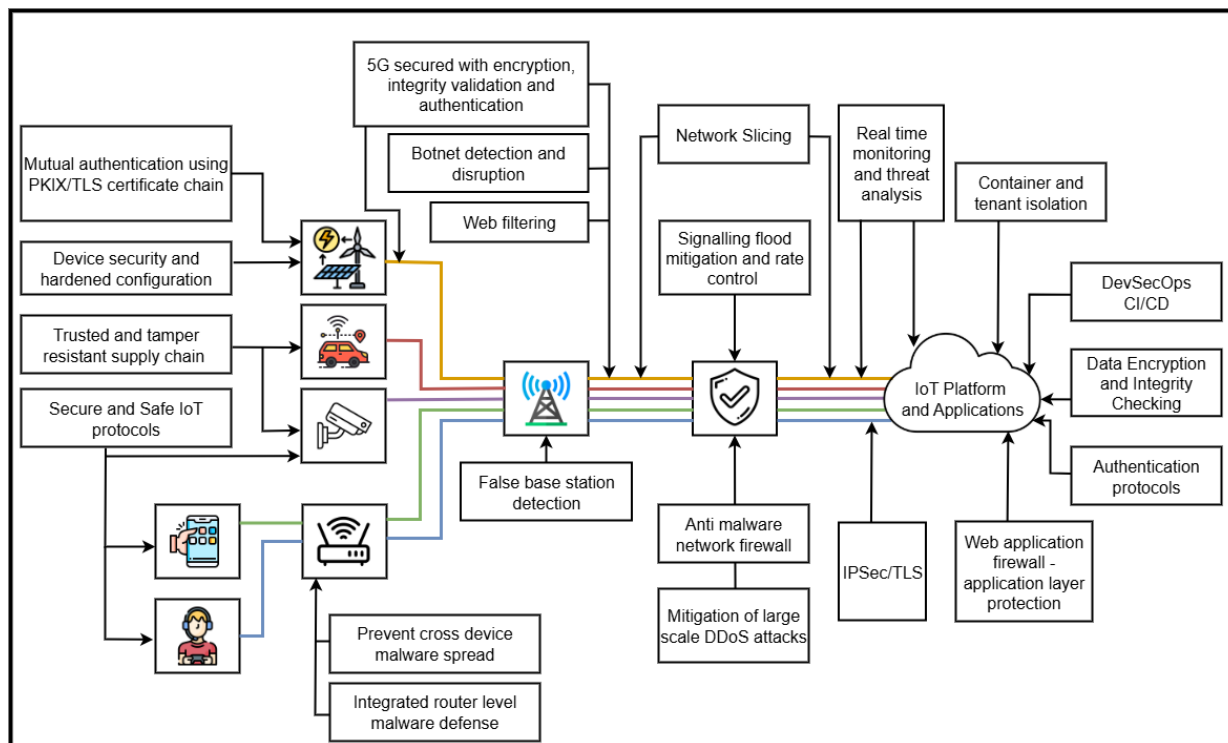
5G secured with encryption, integrity validation and authentication

Botnet detection and disruption

Web filtering

Network Slicing

Real time monitoring and threat analysis

Container and tenant isolation

Mutual authentication using PKIX/TLS certificate chain

Device security and hardened configuration

Trusted and tamper resistant supply chain

Secure and Safe IoT protocols

Signalling flood mitigation and rate control

DevSecOps CI/CD

Data Encryption and Integrity Checking

IoT Platform and Applications

Authentication protocols

False base station detection

Anti malware network firewall

Mitigation of large scale DDoS attacks

IPSec/TLS

Web application firewall - application layer protection

Prevent cross device malware spread

Integrated router level malware defense